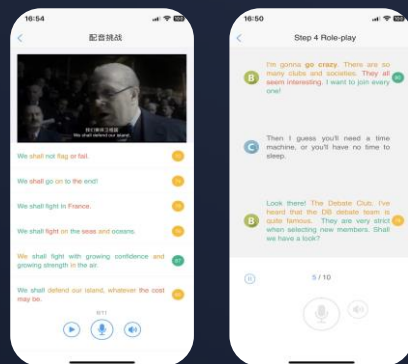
16:54

配音挑战

我们将保卫英国
We shall defend our island

We shall not flag or fail.

We shall go on to the end!

We shall fight in France.

We shall fight on the seas and oceans.

We shall fight with growing confidence and growing strength in the air.

We shall defend our island, whatever the cost may be.

8/11

16:50

Step 4 Role-play

B I'm gonna go crazy. There are so many clubs and societies. They all seem interesting. I want to join every one!

C Then I guess you'll need a time machine, or you'll have no time to sleep.

B Look there! The Debate Club. I've heard that the DB debate team is quite famous. They are very strict when selecting new members. Shall we have a look?

5 / 10